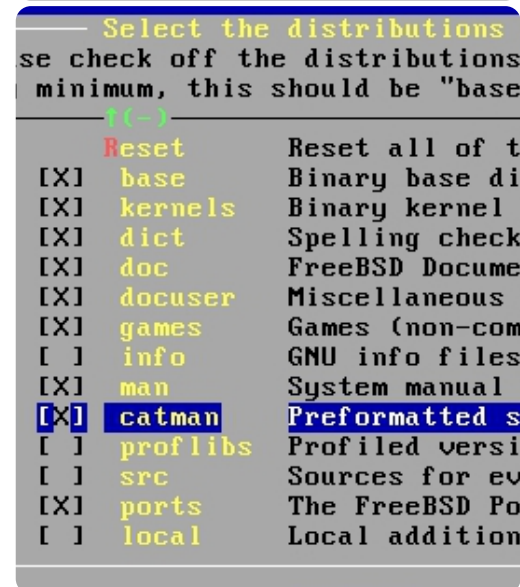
Select the distributions

se check off the distributions

minimum, this should be "base

↑(-)

Reset Reset all of t
[X] base Binary base di
[X] kernels Binary kernel
[X] dict Spelling check
[X] doc FreeBSD Docume
[X] docuser Miscellaneous
[X] games Games (non-com
[ ] info GNU info files
[X] man System manual
[X] catman Preformatted s
[ ] proflibs Profiled versi
[ ] src Sources for ev
[X] ports The FreeBSD Po
[ ] local Local addition